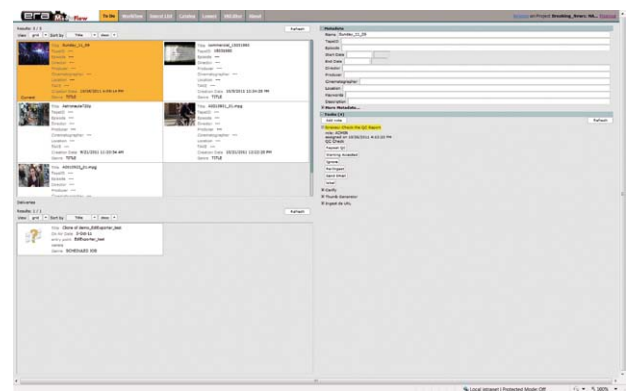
era

To Do

Refresh

Metadata

Name: Sunday_11_05

Results: 1 / 1

Deliveries

Results: 1 / 1

Refresh

Refresh

Title: Sunday_11_05

Title: Astronaut

Title: Astronaut City

Title: AS01_21.mpg

Title: AS01_21.mpg

Title: Clone of demo_Editsporter_test

Genre: TITLE

Genre: TITLE

Genre: TITLE

Genre: TITLE

Tasks (4)

Add note

QC Check

Ignore

Re-Ingest

Send email

Verify

Thumb Generator

Ingest AV URL

Local intranet | Protected Mode: Off

100%